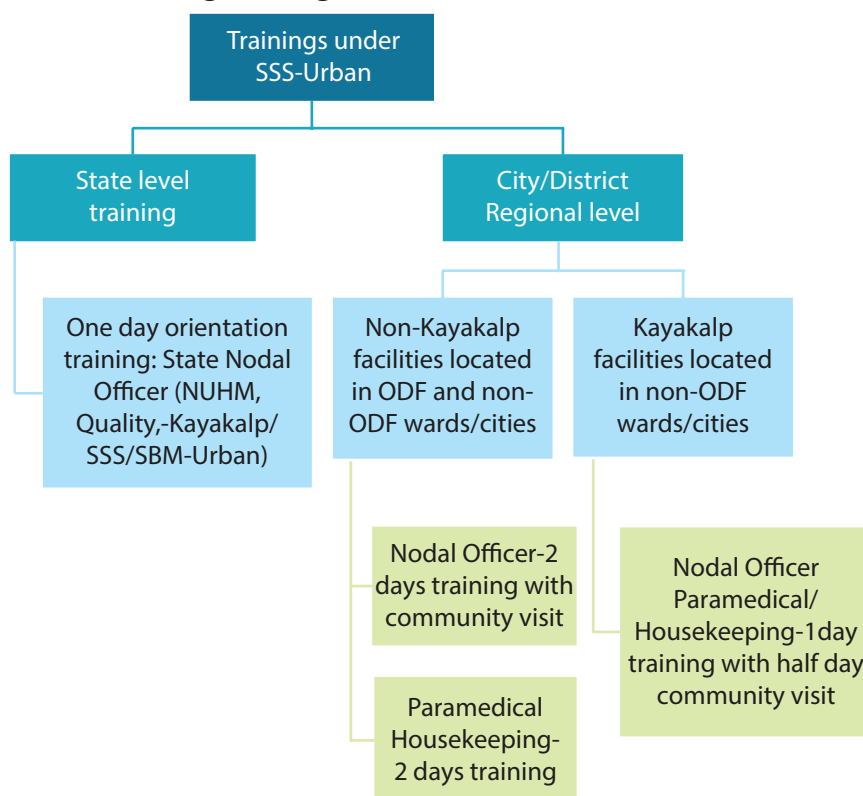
Trainings under SSS-Urban

State level training

City/District Regional level

One day orientation training: State Nodal Officer (NUHM, Quality,-Kayakalp/ SSS/SBM-Urban)

Non-Kayakalp facilities located in ODF and non-ODF wards/cities

Kayakalp facilities located in non-ODF wards/cities

Nodal Officer-2 days training with community visit

Paramedical Housekeeping-2 days training

Nodal Officer Paramedical/ Housekeeping-1day training with half day community visit